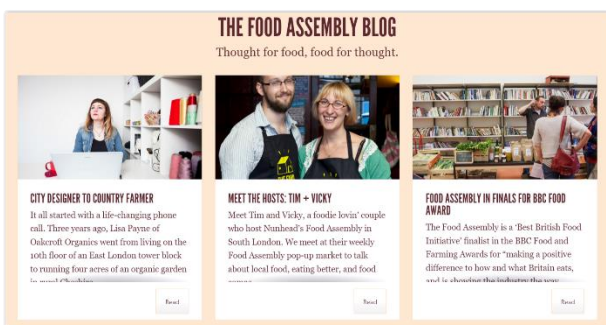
THE FOOD ASSEMBLY BLOG

Thought for food, food for thought.

CITY DESIGNER TO COUNTRY FARMER

It all started with a life-changing phone call. Three years ago, Lisa Payne of Oakcroft Organics went from living on the 10th floor of an East London tower block to running four acres of an organic garden in rural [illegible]

Read

MEET THE HOSTS: TIM + VICKY

Meet Tim and Vicky, a foodie lovin' couple who host Nunhead's Food Assembly in South London. We meet at their weekly Food Assembly pop-up market to talk about local food, eating better, and food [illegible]

Read

FOOD ASSEMBLY IN FINALS FOR BBC FOOD AWARD

The Food Assembly is a 'Best British Food Initiative' finalist in the BBC Food and Farming Awards for "making a positive difference to how and what Britain eats, and is showing the industry the way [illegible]

Read